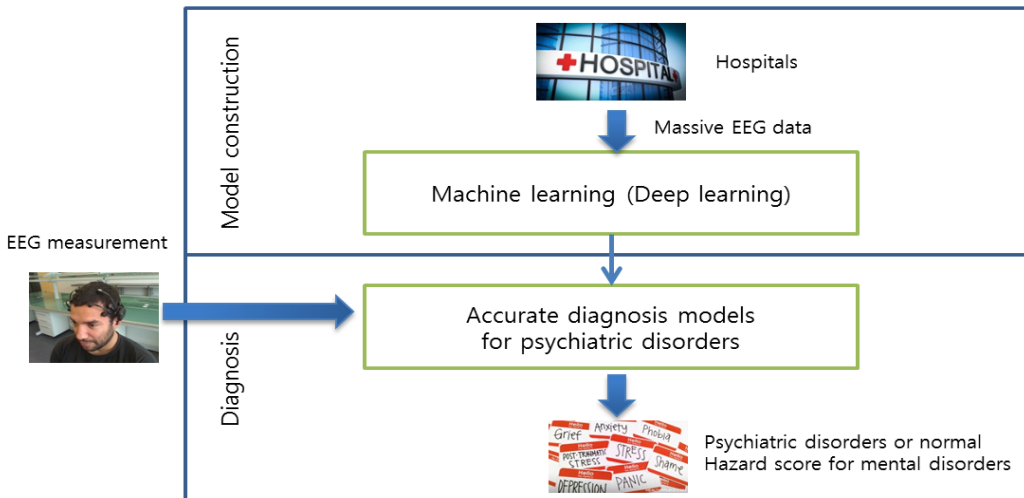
Model construction

HOSPITAL

Hospitals

Massive EEG data

Machine learning (Deep learning)

EEG measurement

Diagnosis

Accurate diagnosis models for psychiatric disorders

Grief Anxiety Phobia POST-TRAUMATIC STRESS STRESS Shame DEPRESSION PANIC

Psychiatric disorders or normal
Hazard score for mental disorders